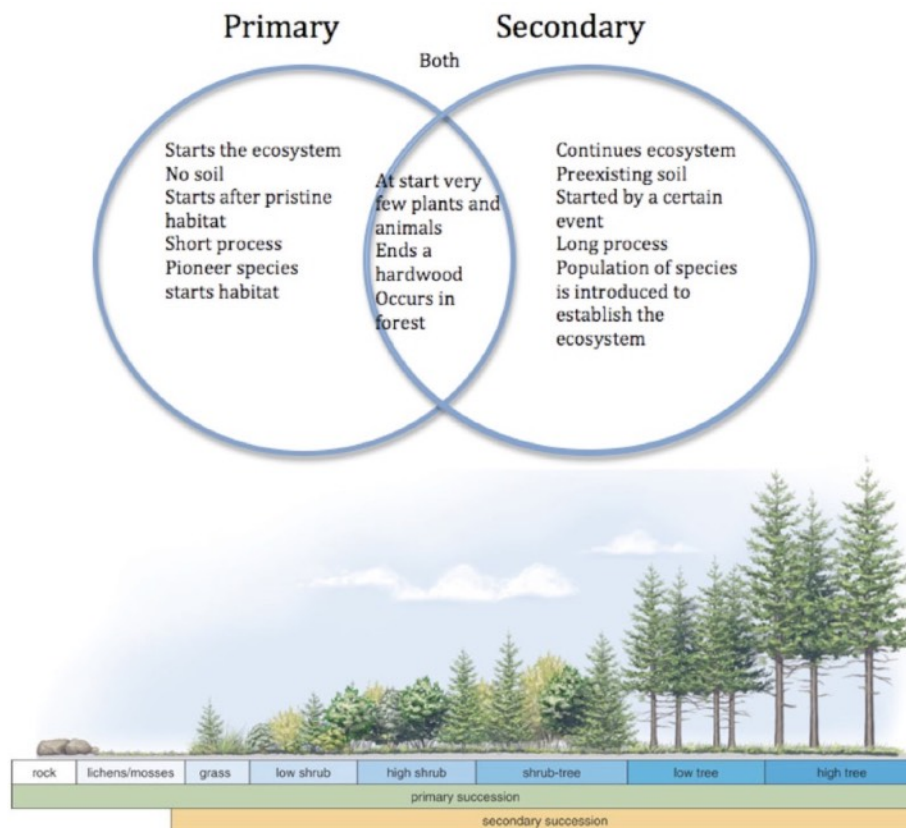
Primary

Secondary

Both

Starts the ecosystem
No soil
Starts after pristine habitat
Short process
Pioneer species starts habitat

At start very few plants and animals
Ends a hardwood
Occurs in forest

Continues ecosystem
Preexisting soil
Started by a certain event
Long process
Population of species is introduced to establish the ecosystem

| rock | lichens/mosses | grass | low shrub | high shrub | shrub-tree | low tree | high tree |
|---|---|---|---|---|---|---|---|

primary succession

secondary succession